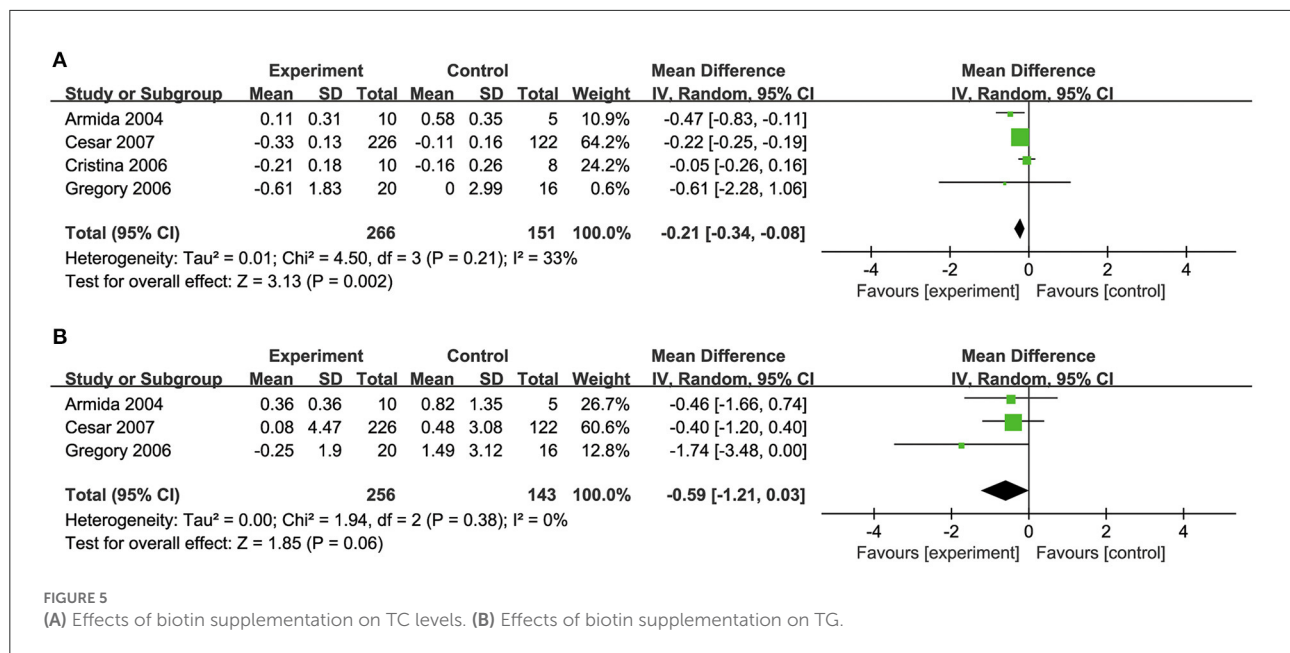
A

| Study or Subgroup | Experiment Mean | Experiment SD | Experiment Total | Control Mean | Control SD | Control Total | Weight | Mean Difference IV, Random, 95% CI |
|---|---|---|---|---|---|---|---|---|
| Armida 2004 | 0.11 | 0.31 | 10 | 0.58 | 0.35 | 5 | 10.9% | -0.47 [-0.83, -0.11] |
| Cesar 2007 | -0.33 | 0.13 | 226 | -0.11 | 0.16 | 122 | 64.2% | -0.22 [-0.25, -0.19] |
| Cristina 2006 | -0.21 | 0.18 | 10 | -0.16 | 0.26 | 8 | 24.2% | -0.05 [-0.26, 0.16] |
| Gregory 2006 | -0.61 | 1.83 | 20 | 0 | 2.99 | 16 | 0.6% | -0.61 [-2.28, 1.06] |
| Total (95% CI) | | | 266 | | | 151 | 100.0% | -0.21 [-0.34, -0.08] |

Heterogeneity: Tau² = 0.01; Chi² = 4.50, df = 3 (P = 0.21); I² = 33%
Test for overall effect: Z = 3.13 (P = 0.002)

Mean Difference
IV, Random, 95% CI
-4 -2 0 2 4
Favours [experiment] Favours [control]

B

| Study or Subgroup | Experiment Mean | Experiment SD | Experiment Total | Control Mean | Control SD | Control Total | Weight | Mean Difference IV, Random, 95% CI |
|---|---|---|---|---|---|---|---|---|
| Armida 2004 | 0.36 | 0.36 | 10 | 0.82 | 1.35 | 5 | 26.7% | -0.46 [-1.66, 0.74] |
| Cesar 2007 | 0.08 | 4.47 | 226 | 0.48 | 3.08 | 122 | 60.6% | -0.40 [-1.20, 0.40] |
| Gregory 2006 | -0.25 | 1.9 | 20 | 1.49 | 3.12 | 16 | 12.8% | -1.74 [-3.48, 0.00] |
| Total (95% CI) | | | 256 | | | 143 | 100.0% | -0.59 [-1.21, 0.03] |

Heterogeneity: Tau² = 0.00; Chi² = 1.94, df = 2 (P = 0.38); I² = 0%
Test for overall effect: Z = 1.85 (P = 0.06)

Mean Difference
IV, Random, 95% CI
-4 -2 0 2 4
Favours [experiment] Favours [control]

FIGURE 5
(A) Effects of biotin supplementation on TC levels. (B) Effects of biotin supplementation on TG.